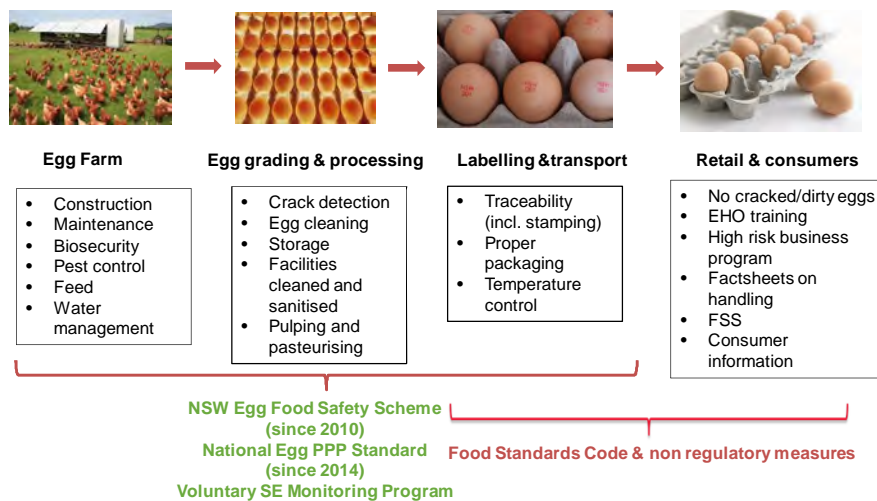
Egg Farm

- Construction
- Maintenance
- Biosecurity
- Pest control
- Feed
- Water management

Egg grading & processing

- Crack detection
- Egg cleaning
- Storage
- Facilities cleaned and sanitised
- Pulping and pasteurising

Labelling &transport

- Traceability (incl. stamping)
- Proper packaging
- Temperature control

Retail & consumers

- No cracked/dirty eggs
- EHO training
- High risk business program
- Factsheets on handling
- FSS
- Consumer information

NSW Egg Food Safety Scheme (since 2010)
National Egg PPP Standard (since 2014)
Voluntary SE Monitoring Program

Food Standards Code & non regulatory measures